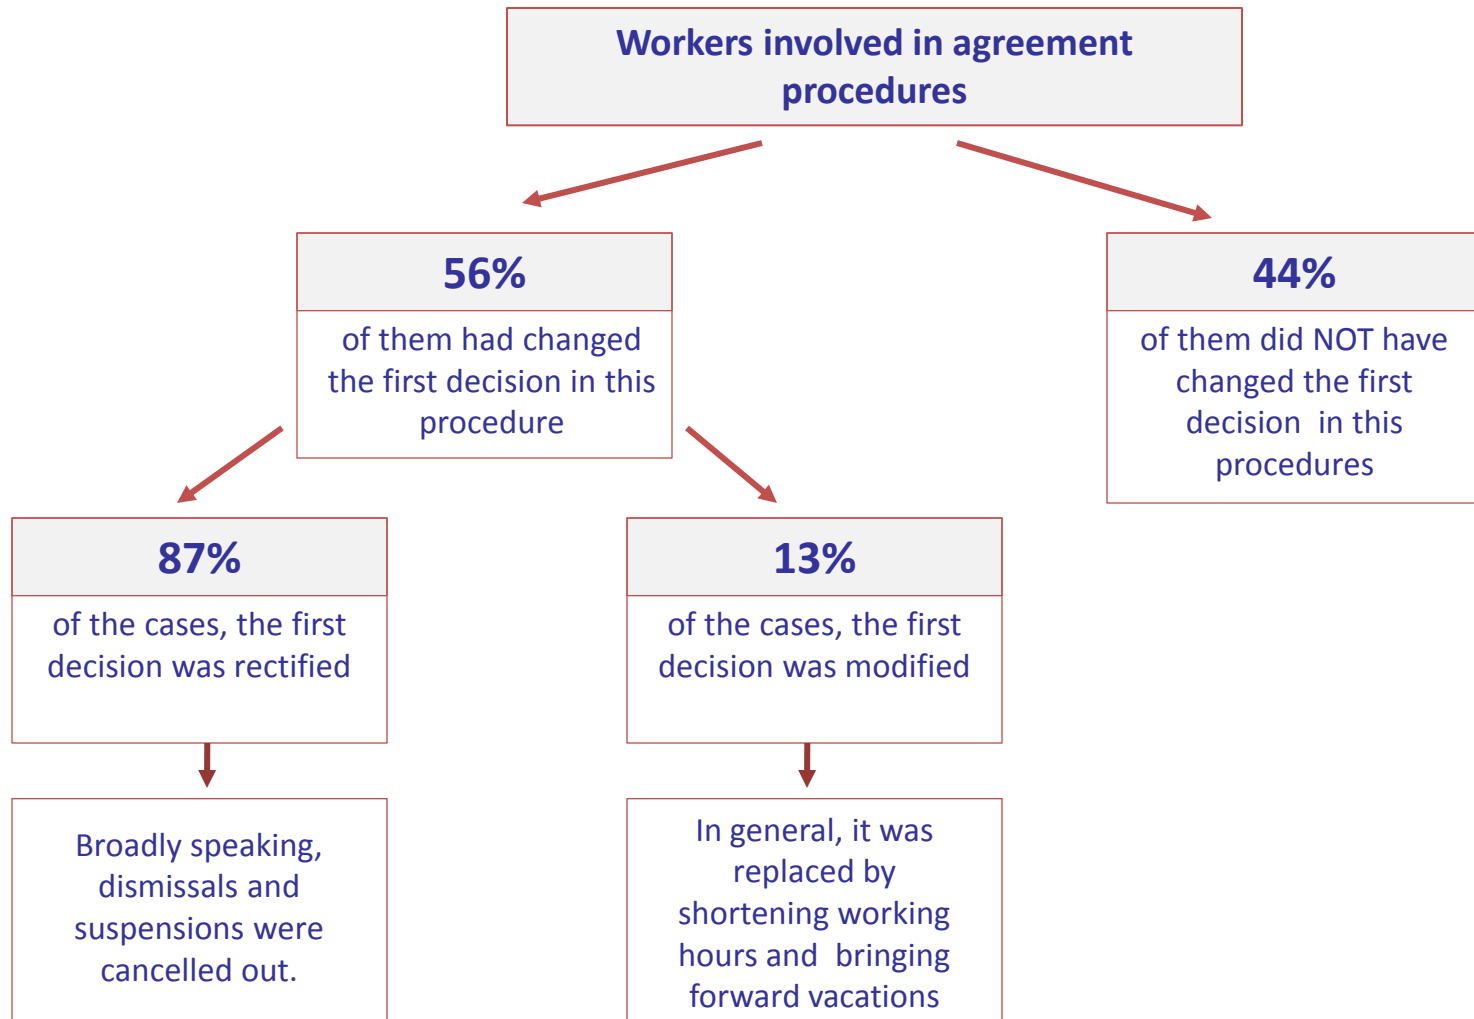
Workers involved in agreement procedures

56%

of them had changed the first decision in this procedure

44%

of them did NOT have changed the first decision in this procedures

87%

of the cases, the first decision was rectified

13%

of the cases, the first decision was modified

Broadly speaking, dismissals and suspensions were cancelled out.

In general, it was replaced by shortening working hours and bringing forward vacations